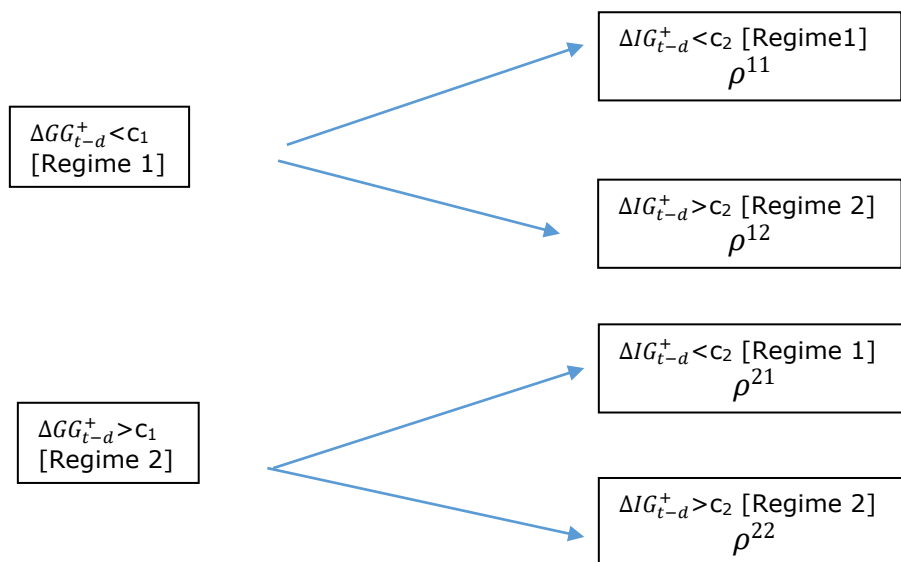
$\Delta GG_{t-d}^{+}$<c$_1$ [Regime 1]

$\Delta IG_{t-d}^{+}$<c$_2$ [Regime1] $\rho^{11}$

$\Delta IG_{t-d}^{+}$>c$_2$ [Regime 2] $\rho^{12}$

$\Delta GG_{t-d}^{+}$>c$_1$ [Regime 2]

$\Delta IG_{t-d}^{+}$<c$_2$ [Regime 1] $\rho^{21}$

$\Delta IG_{t-d}^{+}$>c$_2$ [Regime 2] $\rho^{22}$